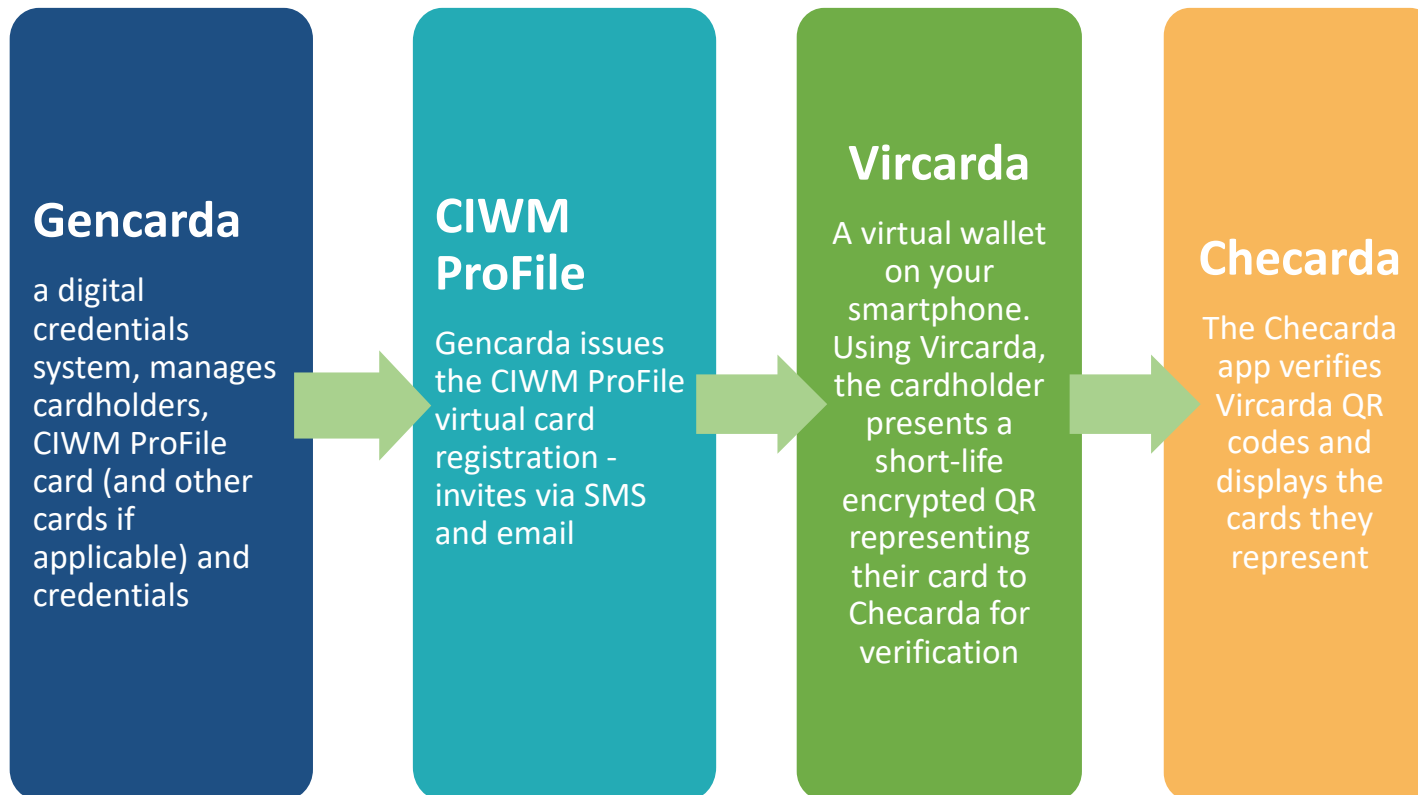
Gencarda

a digital credentials system, manages cardholders, CIWM ProFile card (and other cards if applicable) and credentials

CIWM ProFile

Gencarda issues the CIWM ProFile virtual card registration - invites via SMS and email

Vircarda

A virtual wallet on your smartphone. Using Vircarda, the cardholder presents a short-life encrypted QR representing their card to Checarda for verification

Checarda

The Checarda app verifies Vircarda QR codes and displays the cards they represent